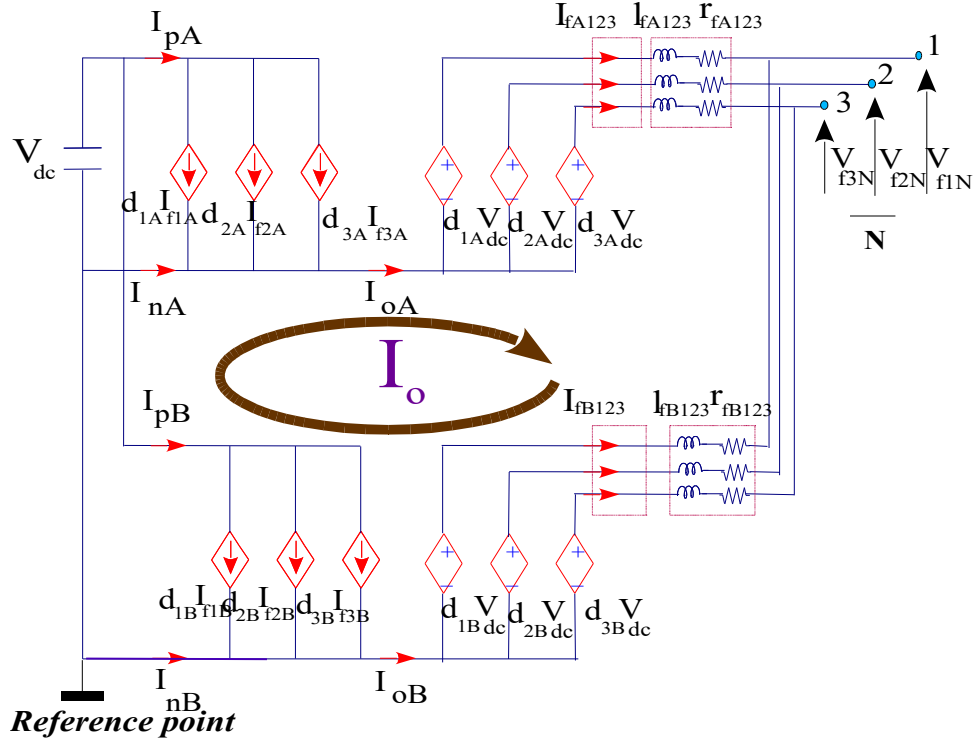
$I_{pA}$

$I_{fA123}$ $l_{fA123}$ $r_{fA123}$

1
2
3

$V_{dc}$

$d_{1A}I_{f1A}$ $d_{2A}I_{f2A}$ $d_{3A}I_{f3A}$

$d_{1A}V_{dc}$ $d_{2A}V_{dc}$ $d_{3A}V_{dc}$

$V_{f3N}$ $V_{f2N}$ $V_{f1N}$

N

$I_{nA}$ $I_{oA}$

$I_o$

$I_{pB}$

$I_{fB123}$ $l_{fB123}$ $r_{fB123}$

$d_{1B}I_{f1B}$ $d_{2B}I_{f2B}$ $d_{3B}I_{f3B}$

$d_{1B}V_{dc}$ $d_{2B}V_{dc}$ $d_{3B}V_{dc}$

$I_{nB}$ $I_{oB}$

Reference point